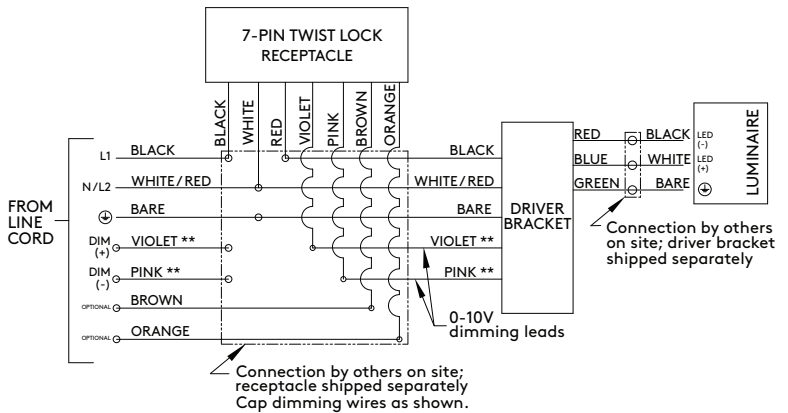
7-PIN TWIST LOCK RECEPTACLE

BLACK
WHITE
RED
VIOLET
PINK
BROWN
ORANGE

FROM LINE CORD

L1 BLACK
N/L2 WHITE/RED
BARE
DIM (+) VIOLET **
DIM (-) PINK **
OPTIONAL BROWN
OPTIONAL ORANGE

BLACK
WHITE/RED
BARE
VIOLET **
PINK **

DRIVER BRACKET

RED
BLUE
GREEN

BLACK LED (-)
WHITE LED (+)
BARE

LUMINAIRE

Connection by others on site; driver bracket shipped separately

0-10V dimming leads

Connection by others on site; receptacle shipped separately Cap dimming wires as shown.